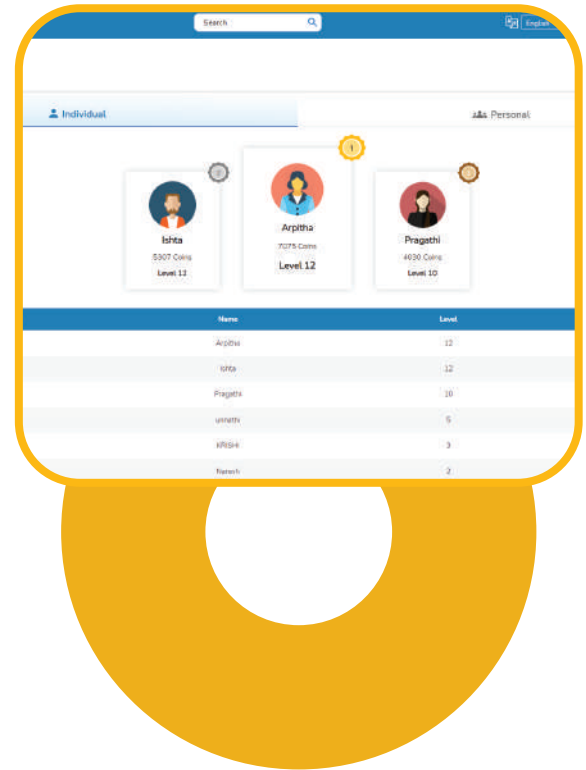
Search

English

Individual

Personal

2

1

3

Ishta

5307 Coins

Level 12

Arpitha

7075 Coins

Level 12

Pragathi

4030 Coins

Level 10

| Name | Level |
|---|---|
| Arpitha | 12 |
| Ishta | 12 |
| Pragathi | 10 |
| unnathi | 5 |
| KRISHI | 3 |
| Naresh | 2 |